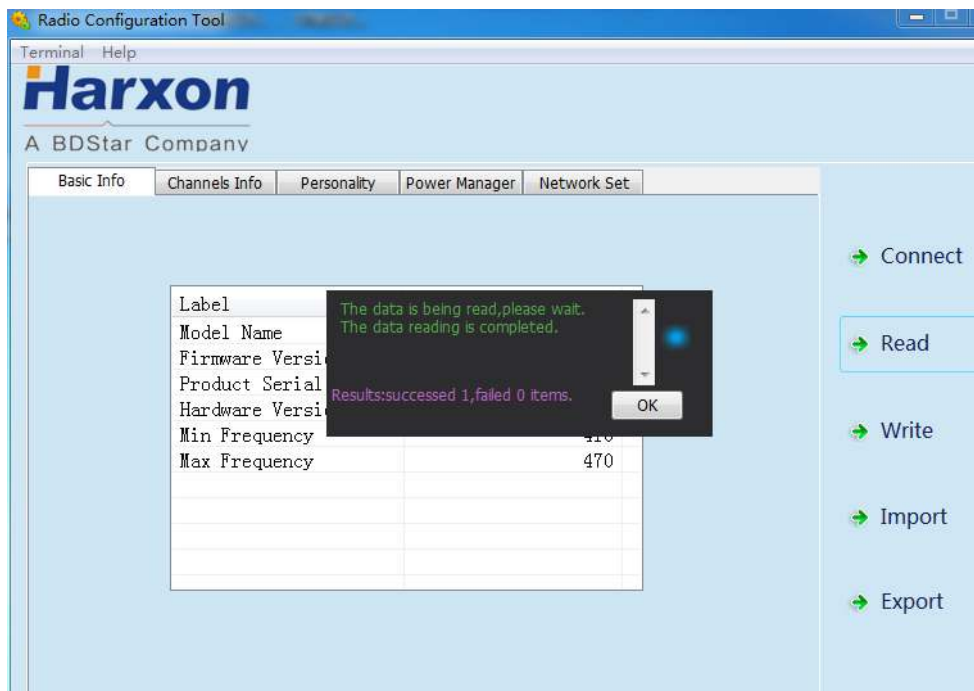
Radio Configuration Tool

Terminal Help

Harxon

A BDStar Company

Basic Info
Channels Info
Personality
Power Manager
Network Set

| Label | |
|---|---|
| Model Name | |
| Firmware Versi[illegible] | |
| Product Serial | |
| Hardware Versi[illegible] | |
| Min Frequency | 410 |
| Max Frequency | 470 |

The data is being read,please wait.
The data reading is completed.

Results:successed 1,failed 0 items.

OK

Connect
Read
Write
Import
Export